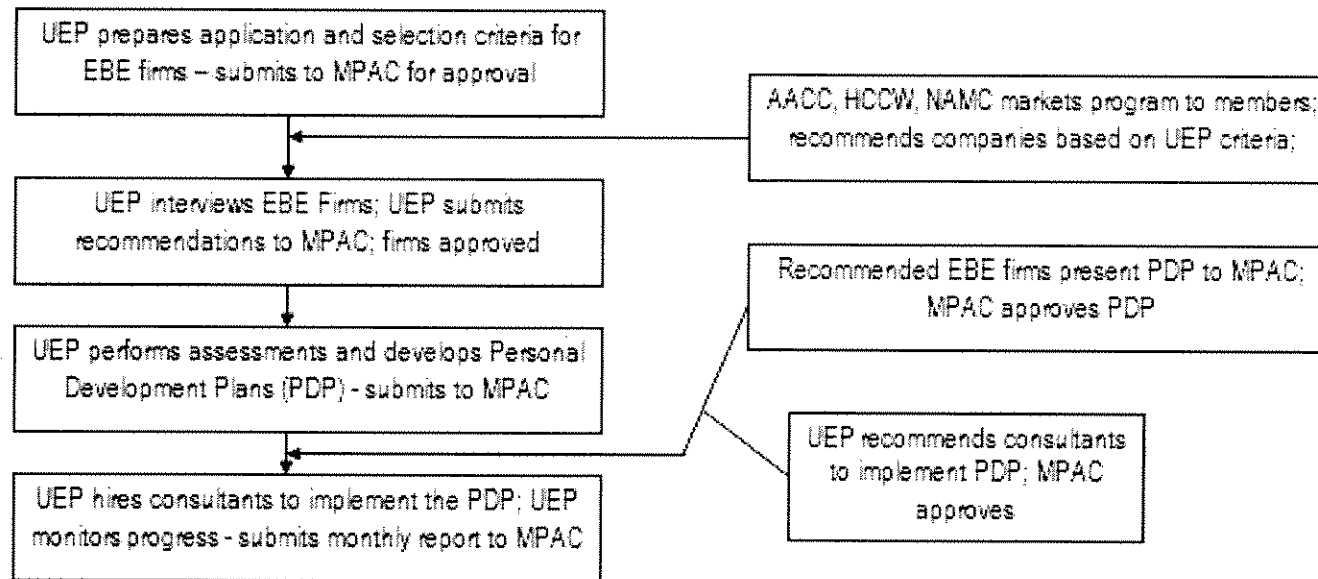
UEP prepares application and selection criteria for EBE firms – submits to MPAC for approval

AACC, HCCW, NAMC markets program to members; recommends companies based on UEP criteria;

UEP interviews EBE Firms; UEP submits recommendations to MPAC; firms approved

Recommended EBE firms present PDP to MPAC; MPAC approves PDP

UEP performs assessments and develops Personal Development Plans (PDP) - submits to MPAC

UEP recommends consultants to implement PDP; MPAC approves

UEP hires consultants to implement the PDP; UEP monitors progress - submits monthly report to MPAC